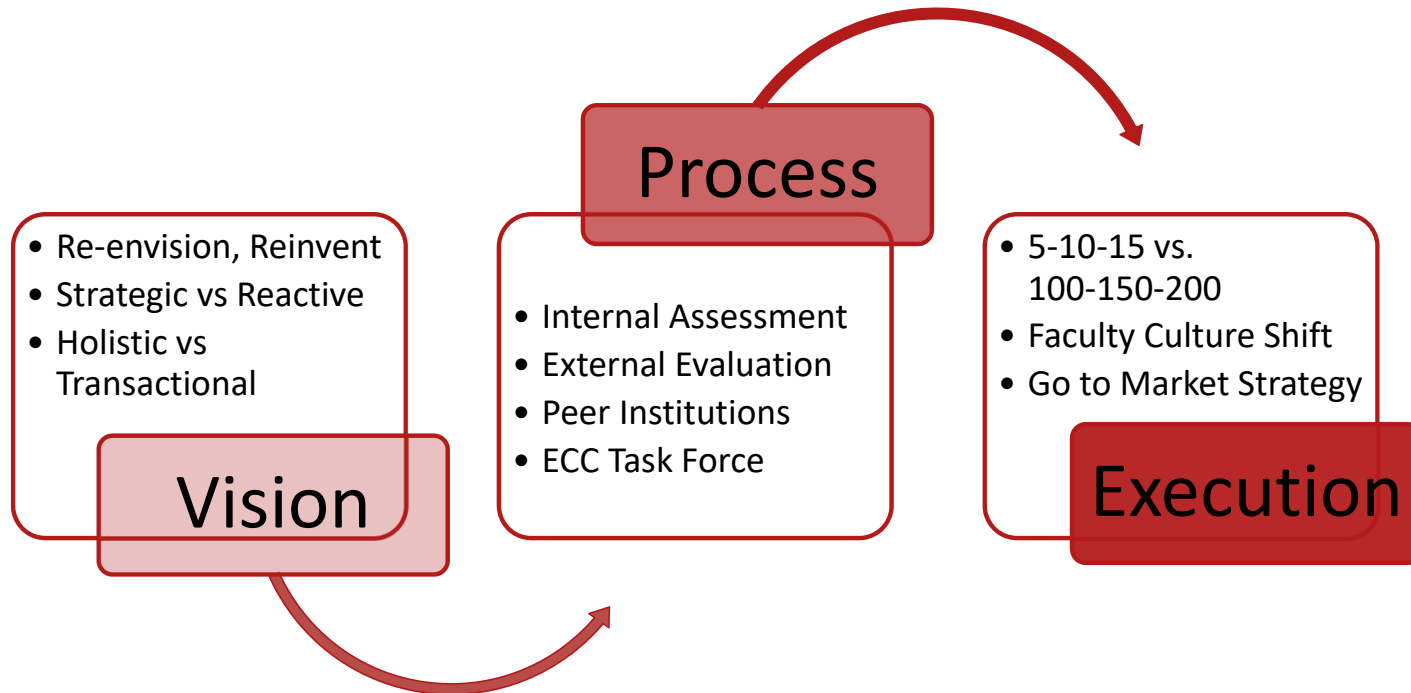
- Re-envision, Reinvent
- Strategic vs Reactive
- Holistic vs Transactional

Vision

Process

- Internal Assessment
- External Evaluation
- Peer Institutions
- ECC Task Force

- 5-10-15 vs. 100-150-200
- Faculty Culture Shift
- Go to Market Strategy

Execution